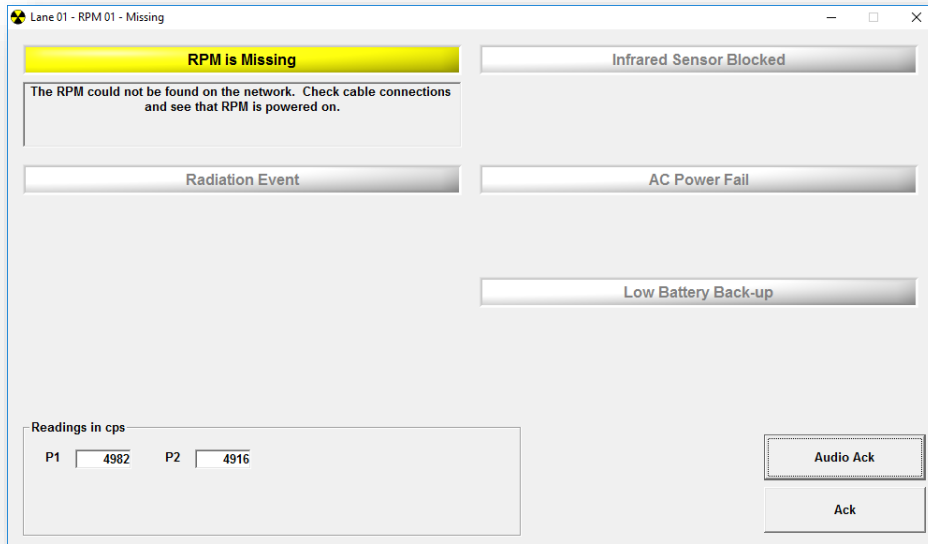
Lane 01 - RPM 01 - Missing

RPM is Missing

The RPM could not be found on the network. Check cable connections and see that RPM is powered on.

Infrared Sensor Blocked

Radiation Event

AC Power Fail

Low Battery Back-up

Readings in cps

P1 4982 P2 4916

Audio Ack

Ack